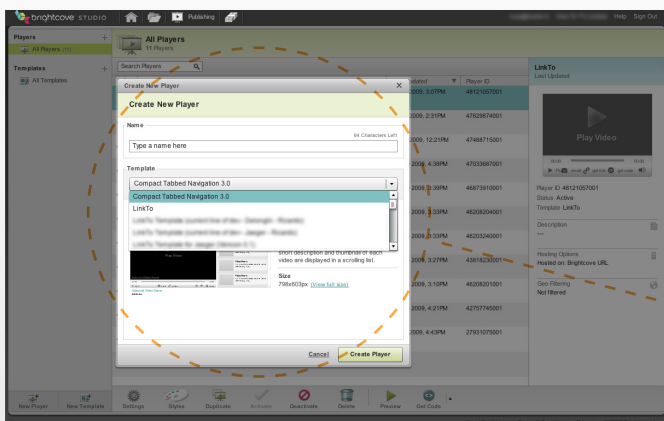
brightcove STUDIO
Publishing
Help Sign Out
Players
All Players (11)
Templates
All Templates
All Players
11 Players
Search Players
Updated
Player ID
2009, 3:07PM
48121057001
2009, 2:31PM
47829874001
2009, 12:21PM
47466715001
2009, 4:38PM
47033687001
2009, 3:39PM
46873910001
2009, 3:33PM
46208204001
2009, 3:33PM
46203240001
43618230001
2009, 3:10PM
46208201001
2009, 4:21PM
42757745001
2009, 4:43PM
27931075001
Create New Player
Create New Player
Name
64 Characters Left
Type a name here
Template
Compact Tabbed Navigation 3.0
Compact Tabbed Navigation 3.0
LinkTo
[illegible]
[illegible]
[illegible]
short description and thumbnail of each video are displayed in a scrolling list.
Size
798x603px (View full size)
Cancel
Create Player
LinkTo
Last Updated
Play Video
Player ID 48121057001
Status Active
Template LinkTo
Description
---
Hosting Options
Hosted on Brightcove URL
Geo Filtering
Not filtered
New Player
New Template
Settings
Styles
Duplicate
Activate
Deactivate
Delete
Preview
Get Code